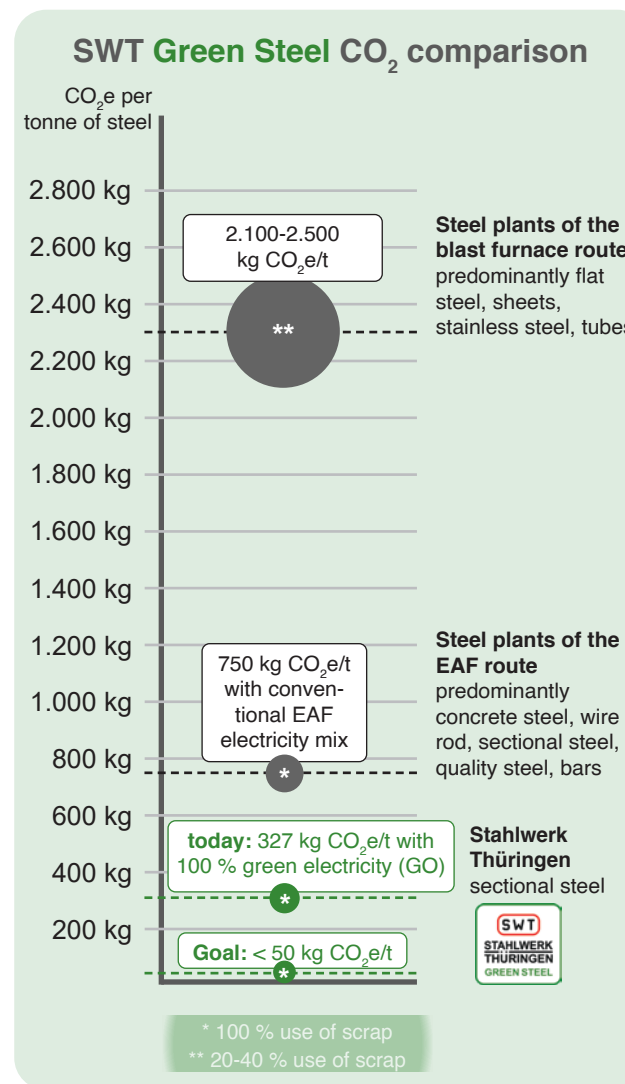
SWT Green Steel $CO_2$ comparison

$CO_2$e per tonne of steel

2.800 kg
2.600 kg
2.400 kg
2.200 kg
2.000 kg
1.800 kg
1.600 kg
1.400 kg
1.200 kg
1.000 kg
800 kg
600 kg
400 kg
200 kg

2.100-2.500 kg $CO_2$e/t

**

Steel plants of the blast furnace route
predominantly flat steel, sheets, stainless steel, tubes

750 kg $CO_2$e/t with conventional EAF electricity mix

*

Steel plants of the EAF route
predominantly concrete steel, wire rod, sectional steel, quality steel, bars

today: 327 kg $CO_2$e/t with 100 % green electricity (GO)

*

Stahlwerk Thüringen
sectional steel

SWT
STAHLWERK THÜRINGEN
GREEN STEEL

Goal: < 50 kg $CO_2$e/t

*

* 100 % use of scrap
** 20-40 % use of scrap